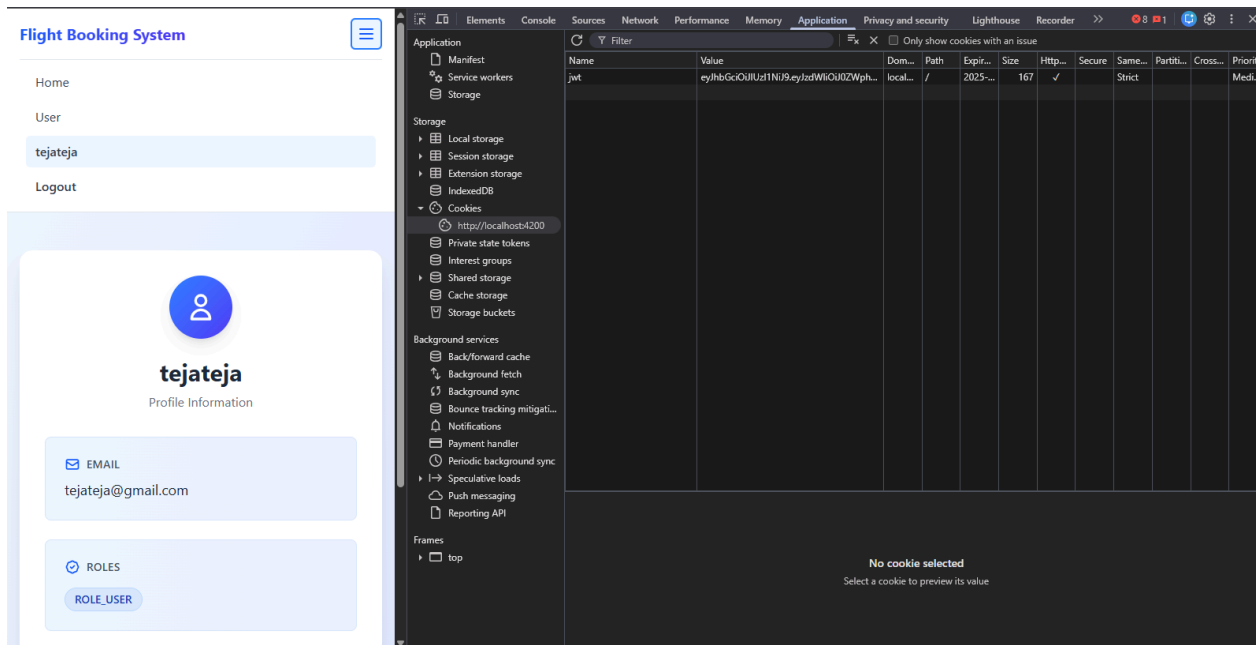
Flight Booking System

Home
User
tejateja
Logout

tejateja
Profile Information

EMAIL
tejateja@gmail.com

ROLES
ROLE_USER

Elements Console Sources Network Performance Memory Application Privacy and security Lighthouse Recorder >> 8 1

Application
Manifest
Service workers
Storage

Storage
Local storage
Session storage
Extension storage
IndexedDB
Cookies
http://localhost:4200
Private state tokens
Interest groups
Shared storage
Cache storage
Storage buckets

Background services
Back/forward cache
Background fetch
Background sync
Bounce tracking mitigati...
Notifications
Payment handler
Periodic background sync
Speculative loads
Push messaging
Reporting API

Frames
top

Filter
Only show cookies with an issue

| Name | Value | Dom... | Path | Expir... | Size | Http... | Secure | Same... | Partiti... | Cross... | Priori |
|---|---|---|---|---|---|---|---|---|---|---|---|
| jwt | eyJhbGciOiJIUzI1NiJ9.eyJzdWIiOiJ0ZWph... | local... | / | 2025-... | 167 | ✓ | | Strict | | | Medi... |

No cookie selected
Select a cookie to preview its value